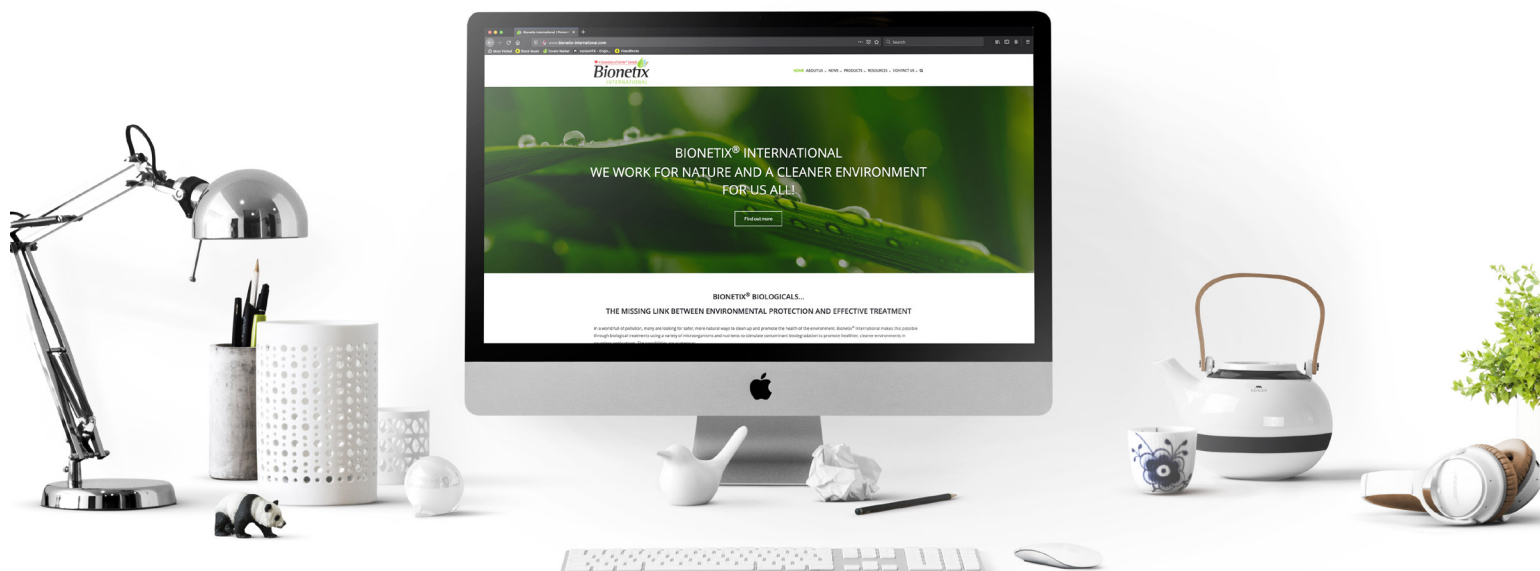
Bionetix International | Bionetix ×

www.bionetix-international.com

Search

Most Visited  Black Stars  Google Reader  Getting Started  FreshBooks

Bionetix
INTERNATIONAL

HOME  ABOUT US  NEWS  PRODUCTS  RESOURCES  CONTACT US

BIONETIX® INTERNATIONAL
WE WORK FOR NATURE AND A CLEANER ENVIRONMENT
FOR US ALL!

Find out more

BIONETIX® BIOLOGICALS...
THE MISSING LINK BETWEEN ENVIRONMENTAL PROTECTION AND EFFECTIVE TREATMENT

In a world full of pollution, many are looking for safer, more natural ways to clean up and promote the health of the environment. Bionetix® International makes this possible through biological treatments using a variety of microorganisms and nutrients to stimulate contaminant biodegradation to promote healthier, cleaner environments in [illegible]